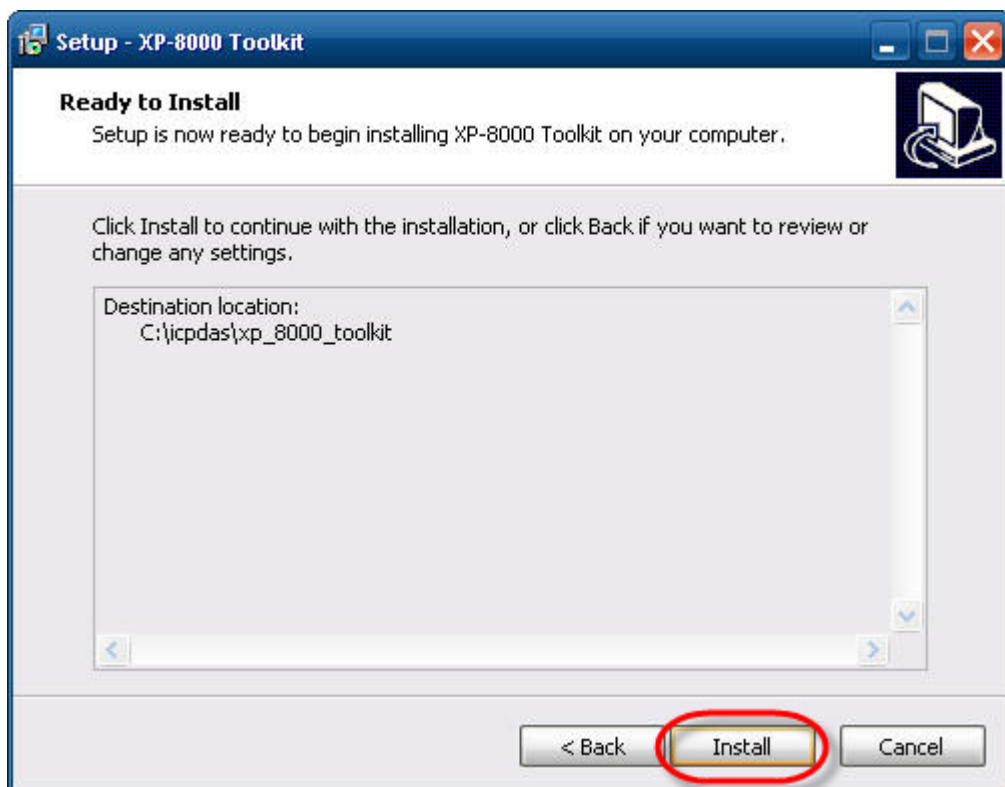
Setup - XP-8000 Toolkit

Ready to Install
Setup is now ready to begin installing XP-8000 Toolkit on your computer.

Click Install to continue with the installation, or click Back if you want to review or change any settings.

Destination location:
C:\icpdas\xp_8000_toolkit

< Back
Install
Cancel